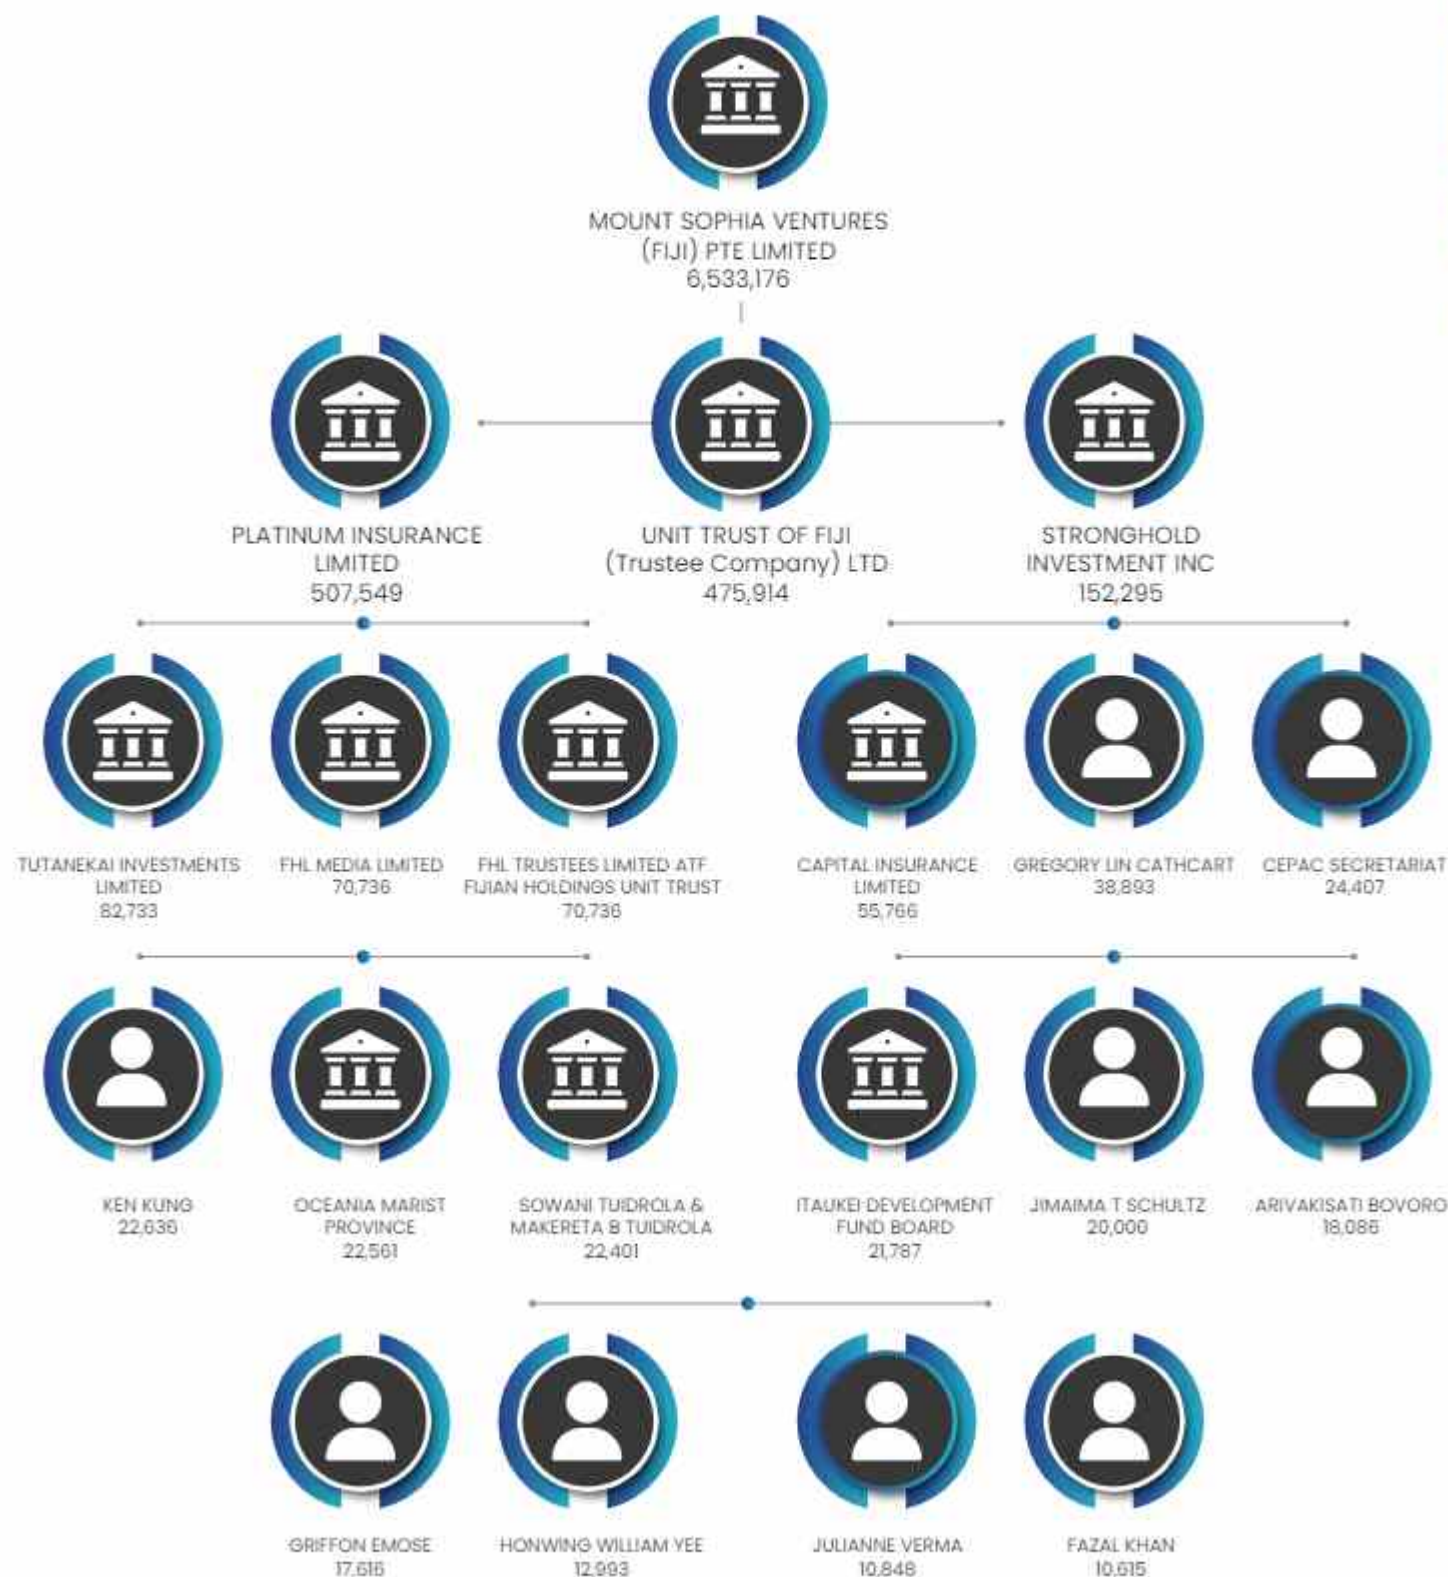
MOUNT SOPHIA VENTURES (FIJI) PTE LIMITED
6,533,176

PLATINUM INSURANCE LIMITED
507,549

UNIT TRUST OF FIJI (Trustee Company) LTD
475,914

STRONGHOLD INVESTMENT INC
152,295

TUTANEKAI INVESTMENTS LIMITED
82,733

FHL MEDIA LIMITED
70,736

FHL TRUSTEES LIMITED ATF FIJIAN HOLDINGS UNIT TRUST
70,736

CAPITAL INSURANCE LIMITED
55,766

GREGORY LIN CATHCART
38,893

CEPAC SECRETARIAT
24,407

KEN KUNG
22,636

OCEANIA MARIST PROVINCE
22,561

SOWANI TUIDROLA & MAKERETA B TUIDROLA
22,401

ITAUKEI DEVELOPMENT FUND BOARD
21,787

JIMAIMA T SCHULTZ
20,000

ARIVAKISATI BOVORO
18,086

GRIFFON EMOSE
17,616

HONWING WILLIAM YEE
12,993

JULIANNE VERMA
10,848

FAZAL KHAN
10,615